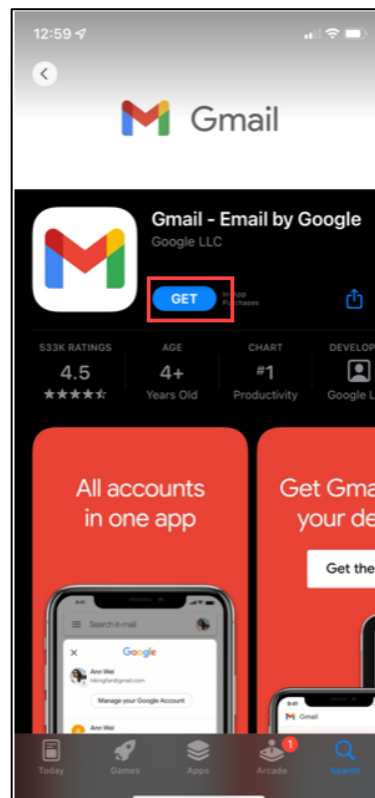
12:59

Gmail

Gmail - Email by Google
Google LLC

GET
In-App Purchases

533K RATINGS
4.5
★★★★☆

AGE
4+
Years Old

CHART
#1
Productivity

DEVELOP
Google L

All accounts in one app

Search in mail
Google
Ann Wei
Manage your Google Account

Get Gma
your de
Get the

Gmail

Today
Games
Apps
Arcade
1
Search